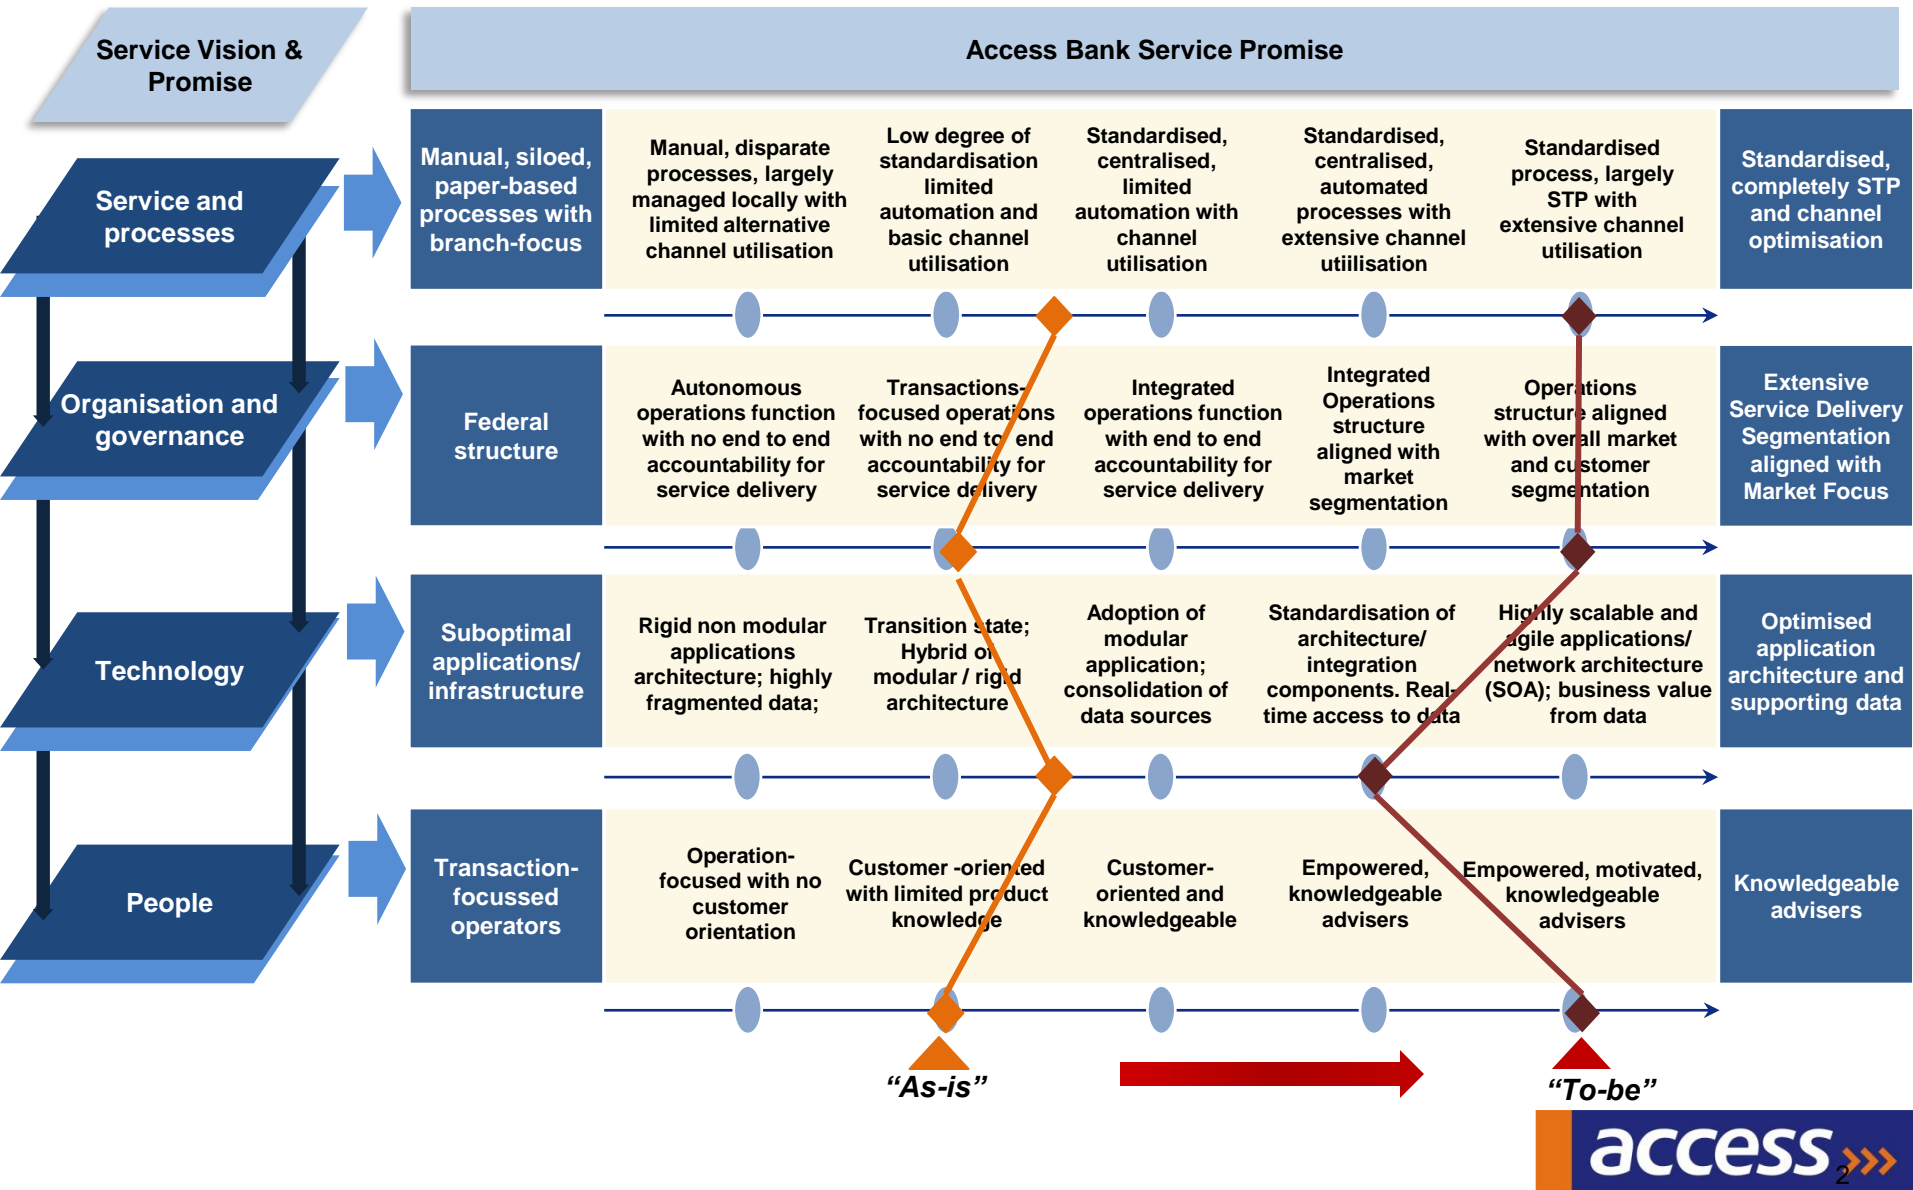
Service Vision & Promise

Access Bank Service Promise

Service and processes

Manual, siloed, paper-based processes with branch-focus

Manual, disparate processes, largely managed locally with limited alternative channel utilisation

Low degree of standardisation limited automation and basic channel utilisation

Standardised, centralised, limited automation with channel utilisation

Standardised, centralised, automated processes with extensive channel utiilisation

Standardised process, largely STP with extensive channel utilisation

Standardised, completely STP and channel optimisation

Organisation and governance

Federal structure

Autonomous operations function with no end to end accountability for service delivery

Transactions-focused operations with no end to end accountability for service delivery

Integrated operations function with end to end accountability for service delivery

Integrated Operations structure aligned with market segmentation

Operations structure aligned with overall market and customer segmentation

Extensive Service Delivery Segmentation aligned with Market Focus

Technology

Suboptimal applications/ infrastructure

Rigid non modular applications architecture; highly fragmented data;

Transition state; Hybrid of modular / rigid architecture

Adoption of modular application; consolidation of data sources

Standardisation of architecture/ integration components. Real-time access to data

Highly scalable and agile applications/ network architecture (SOA); business value from data

Optimised application architecture and supporting data

People

Transaction-focussed operators

Operation-focused with no customer orientation

Customer -oriented with limited product knowledge

Customer-oriented and knowledgeable

Empowered, knowledgeable advisers

Empowered, motivated, knowledgeable advisers

Knowledgeable advisers

“As-is”

“To-be”

access

2